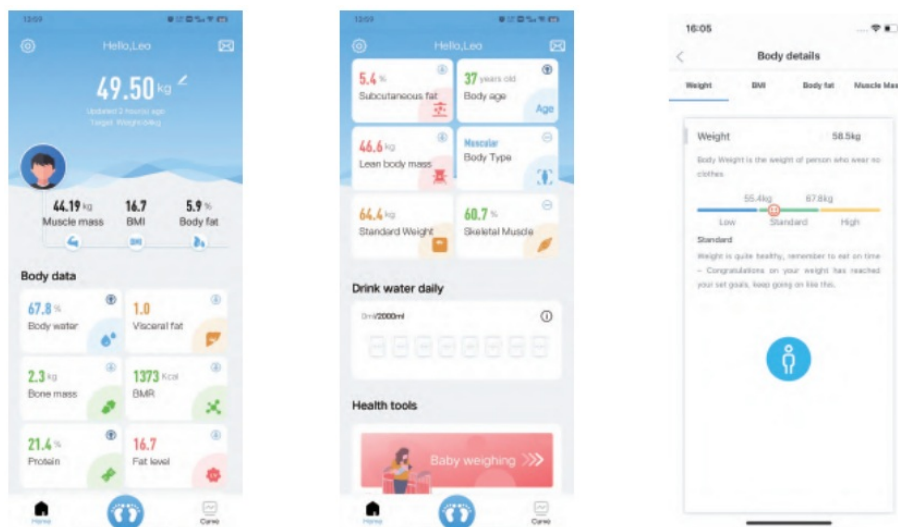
12:05

Hello,Leo

49.50 kg

Updated 2 hours ago
Target: Weight 64kg

44.19 kg
Muscle mass

16.7
BMI

5.9 %
Body fat

Body data

67.8 %
Body water

1.0
Visceral fat

2.3 kg
Bone mass

1373 Kcal
BMR

21.4 %
Protein

16.7
Fat level

Home

Curve

12:05

Hello,Leo

5.4 %
Subcutaneous fat

37 years old
Body age

Age

46.6 kg
Lean body mass

Muscular
Body Type

64.4 kg
Standard Weight

60.7 %
Skeletal Muscle

Drink water daily

0ml/2000ml

Health tools

Baby weighing

Home

Curve

16:05

Body details

Weight

BMI

Body fat

Muscle Mas

Weight

58.5kg

Body Weight is the weight of person who wear no clothes.

55.4kg

67.8kg

Low

Standard

High

Standard

Weight is quite healthy, remember to eat on time ~ Congratulations on your weight has reached your set goals, keep going on like this.